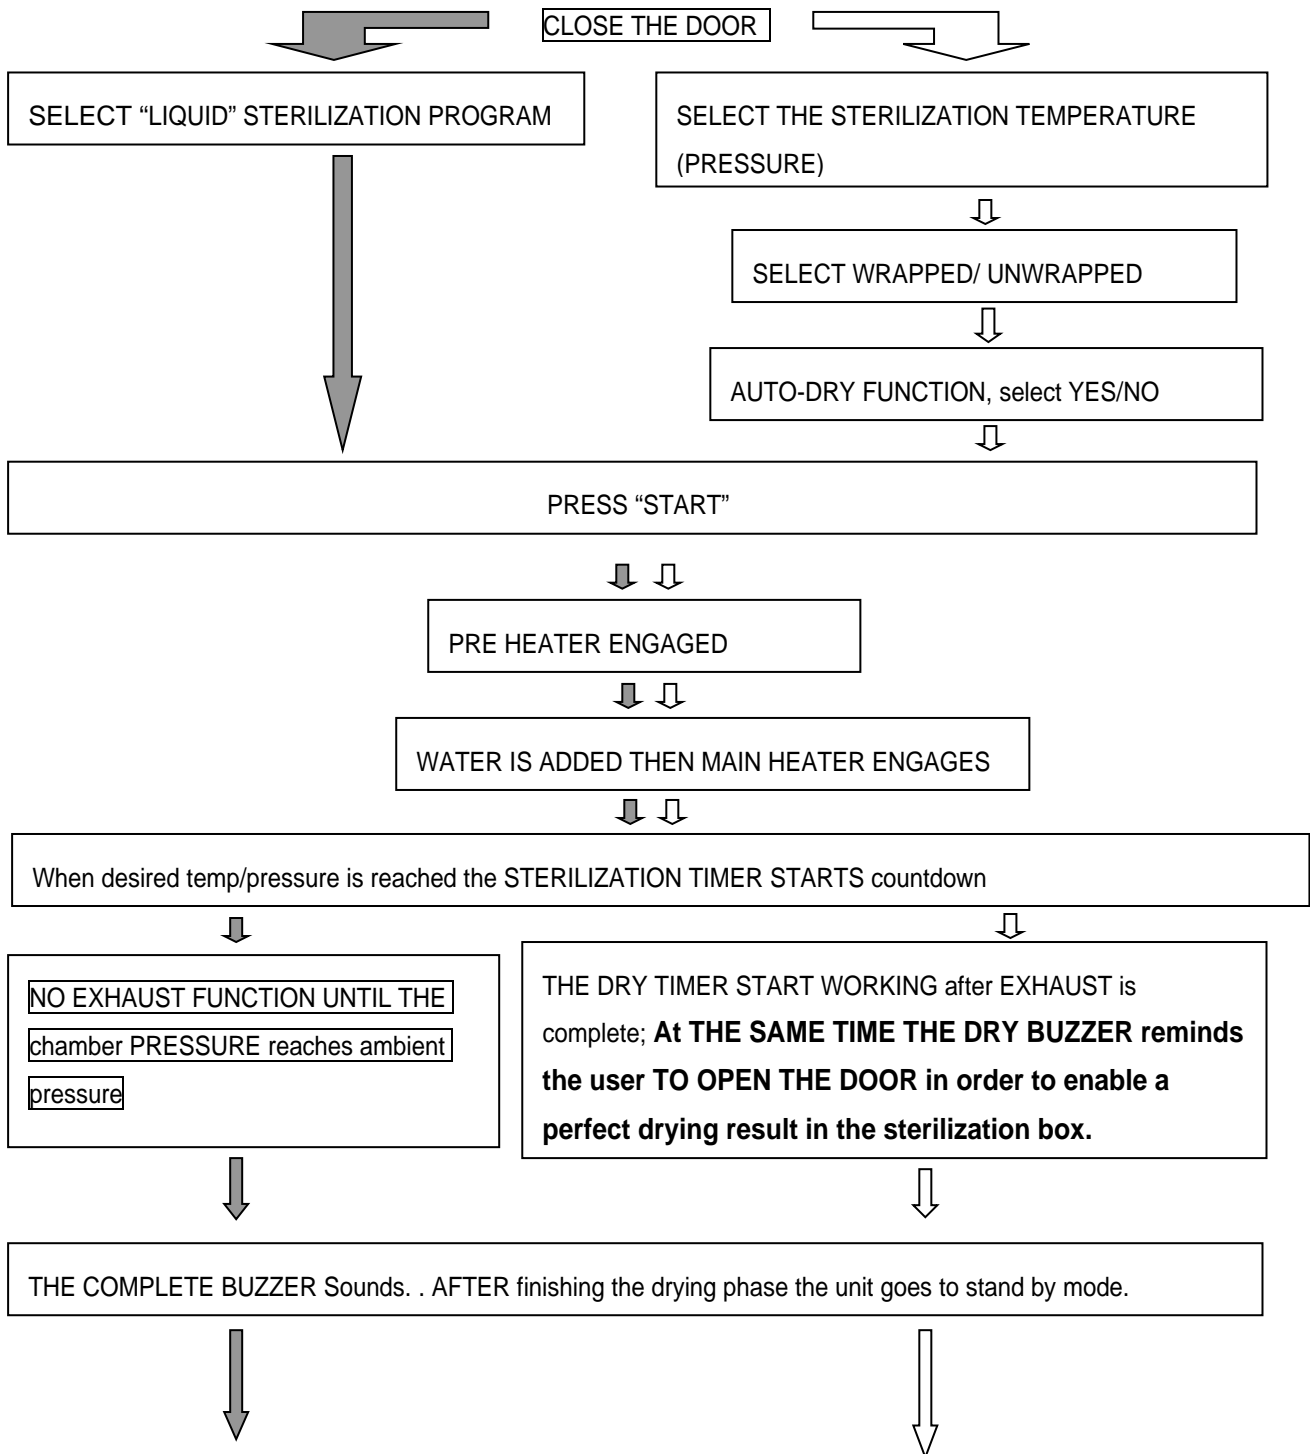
CLOSE THE DOOR

SELECT “LIQUID” STERILIZATION PROGRAM

SELECT THE STERILIZATION TEMPERATURE (PRESSURE)

SELECT WRAPPED/ UNWRAPPED

AUTO-DRY FUNCTION, select YES/NO

PRESS “START”

PRE HEATER ENGAGED

WATER IS ADDED THEN MAIN HEATER ENGAGES

When desired temp/pressure is reached the STERILIZATION TIMER STARTS countdown

NO EXHAUST FUNCTION UNTIL THE chamber PRESSURE reaches ambient pressure

THE DRY TIMER START WORKING after EXHAUST is complete; **At THE SAME TIME THE DRY BUZZER reminds the user TO OPEN THE DOOR in order to enable a perfect drying result in the sterilization box.**

THE COMPLETE BUZZER Sounds. . AFTER finishing the drying phase the unit goes to stand by mode.